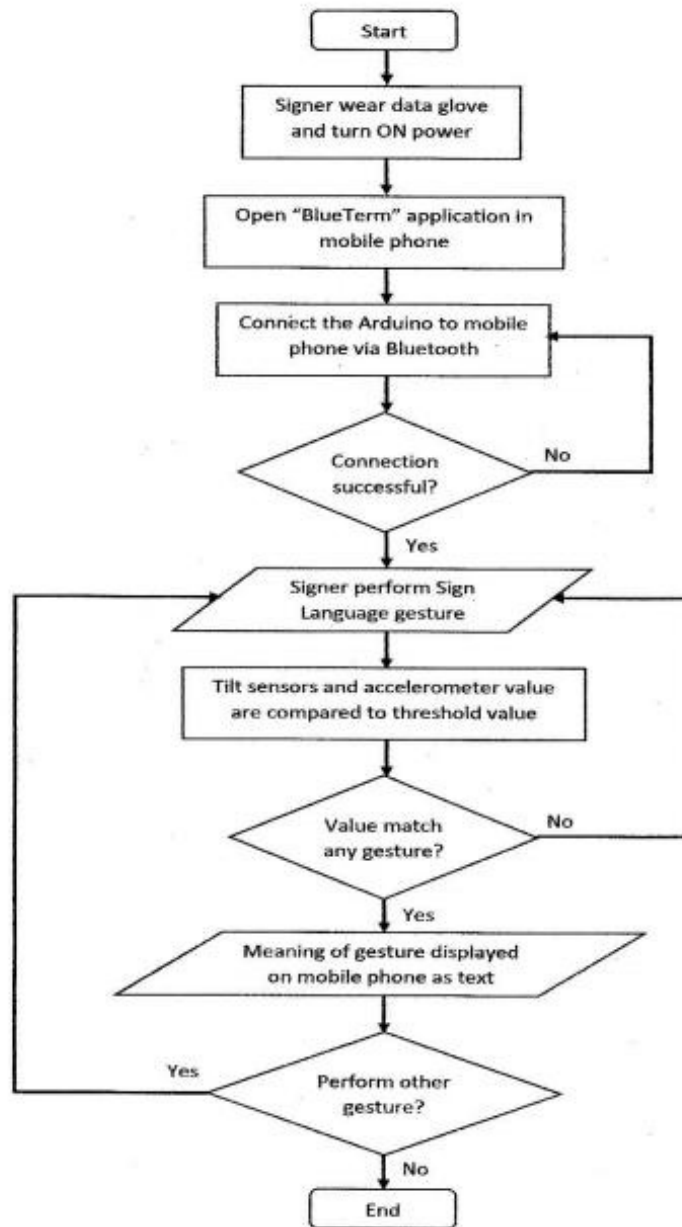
Start

Signer wear data glove and turn ON power

Open "BlueTerm" application in mobile phone

Connect the Arduino to mobile phone via Bluetooth

Connection successful?

No

Yes

Signer perform Sign Language gesture

Tilt sensors and accelerometer value are compared to threshold value

Value match any gesture?

No

Yes

Meaning of gesture displayed on mobile phone as text

Yes

Perform other gesture?

No

End